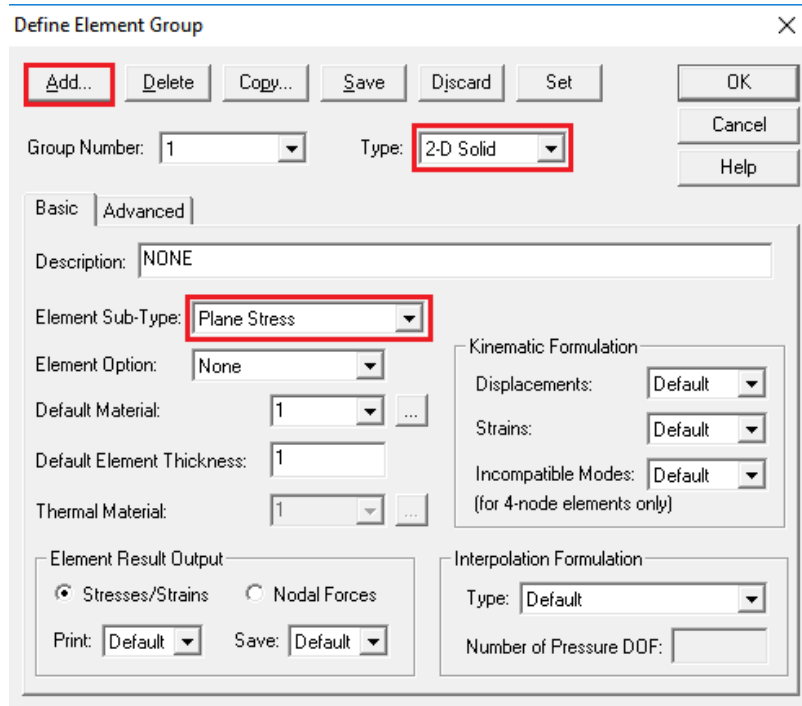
Define Element Group

Add... Delete Copy... Save Discard Set

OK
Cancel
Help

Group Number: 1

Type: 2-D Solid

Basic Advanced

Description: NONE

Element Sub-Type: Plane Stress

Element Option: None

Default Material: 1 ...

Default Element Thickness: 1

Thermal Material: 1 ...

Kinematic Formulation

Displacements: Default

Strains: Default

Incompatible Modes: Default
(for 4-node elements only)

Element Result Output

Stresses/Strains Nodal Forces

Print: Default Save: Default

Interpolation Formulation

Type: Default

Number of Pressure DOF: